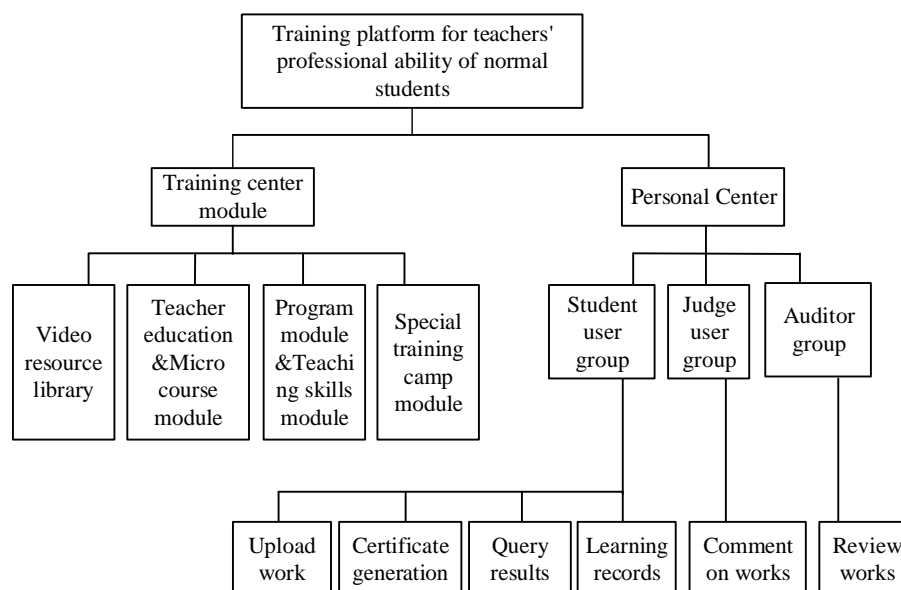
Training platform for teachers' professional ability of normal students

Training center module

Personal Center

Video resource library

Teacher education &Micro course module

Program module &Teaching skills module

Special training camp module

Student user group

Judge user group

Auditor group

Upload work

Certificate generation

Query results

Learning records

Comment on works

Review works